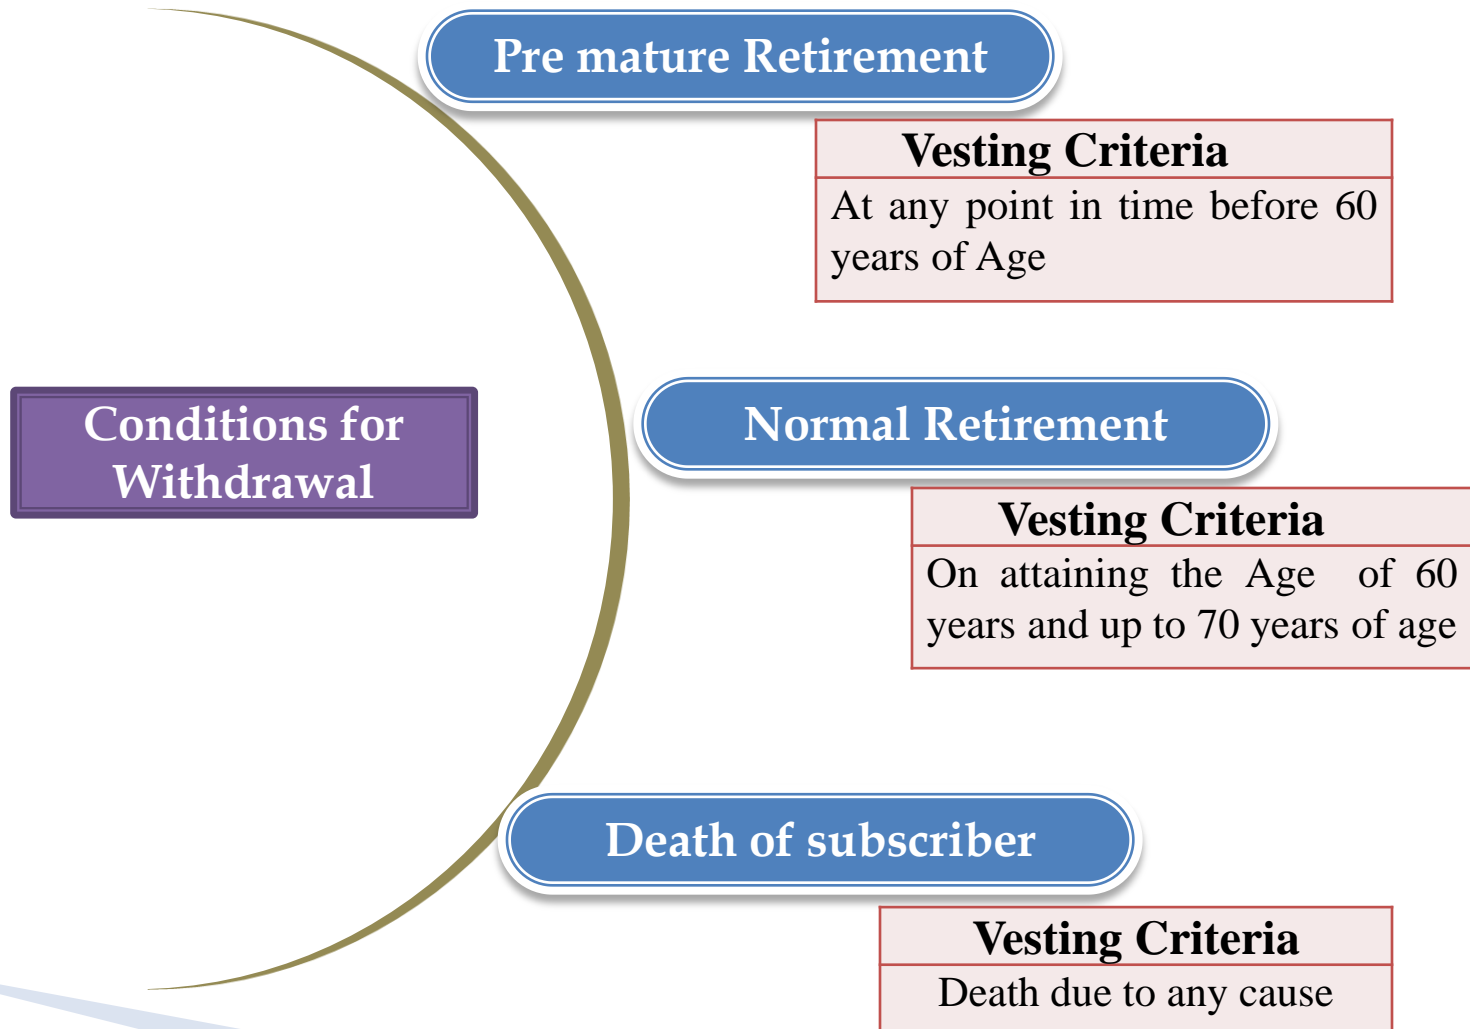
Conditions for Withdrawal

Pre mature Retirement

| Vesting Criteria |
|---|
| At any point in time before 60 years of Age |

Normal Retirement

| Vesting Criteria |
|---|
| On attaining the Age of 60 years and up to 70 years of age |

Death of subscriber

| Vesting Criteria |
|---|
| Death due to any cause |